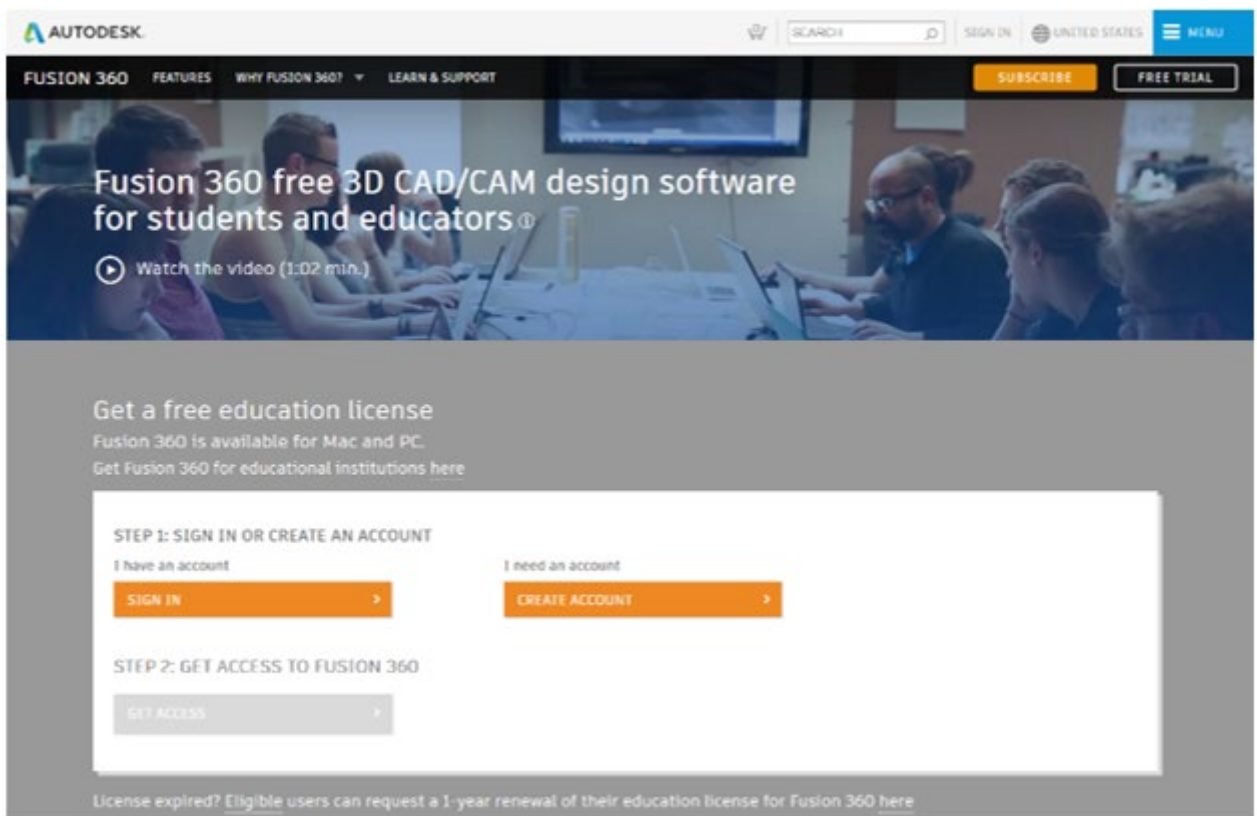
AUTODESK.

SEARCH

SIGN IN

UNITED STATES

MENU

FUSION 360 FEATURES WHY FUSION 360? LEARN & SUPPORT

SUBSCRIBE

FREE TRIAL

Fusion 360 free 3D CAD/CAM design software for students and educators

Watch the video (1:02 min.)

Get a free education license

Fusion 360 is available for Mac and PC.

Get Fusion 360 for educational institutions here

STEP 1: SIGN IN OR CREATE AN ACCOUNT

I have an account

SIGN IN >

I need an account

CREATE ACCOUNT >

STEP 2: GET ACCESS TO FUSION 360

GET ACCESS >

License expired? Eligible users can request a 1-year renewal of their education license for Fusion 360 here